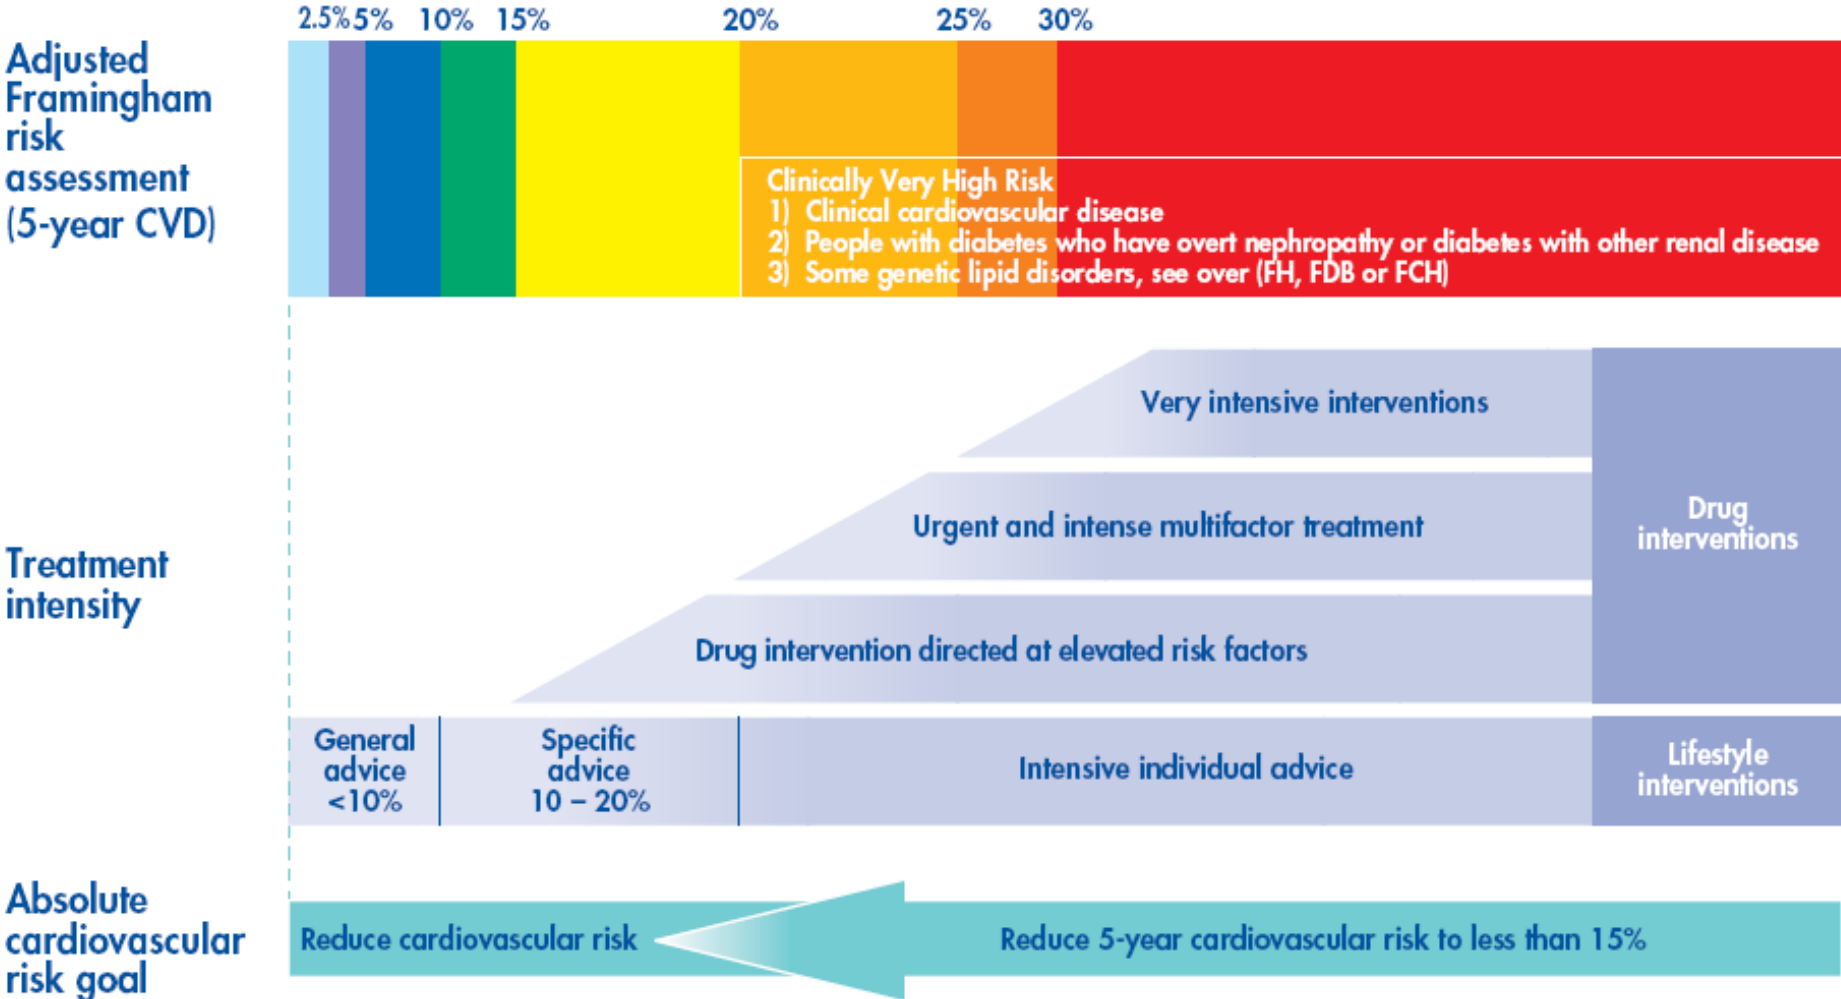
Adjusted Framingham risk assessment (5-year CVD)

2.5% 5% 10% 15% 20% 25% 30%

Clinically Very High Risk
1) Clinical cardiovascular disease
2) People with diabetes who have overt nephropathy or diabetes with other renal disease
3) Some genetic lipid disorders, see over (FH, FDB or FCH)

Treatment intensity

Very intensive interventions

Urgent and intense multifactor treatment

Drug intervention directed at elevated risk factors

Drug interventions

General advice <10%

Specific advice 10 – 20%

Intensive individual advice

Lifestyle interventions

Absolute cardiovascular risk goal

Reduce cardiovascular risk

Reduce 5-year cardiovascular risk to less than 15%